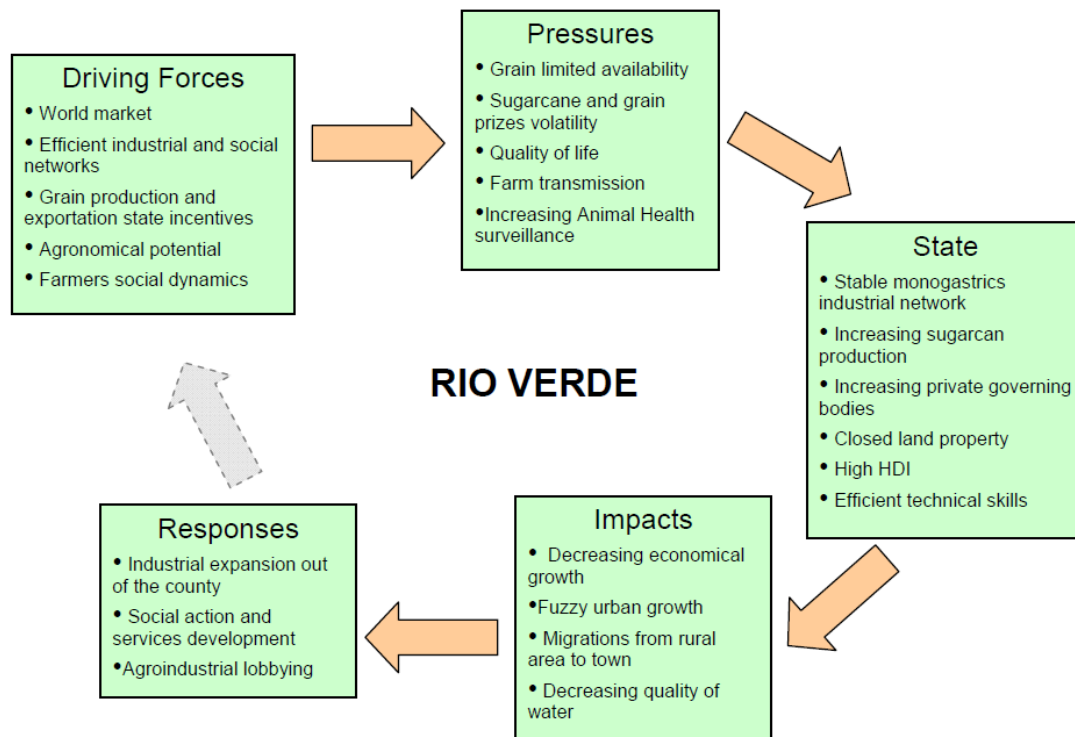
Driving Forces
• World market
• Efficient industrial and social networks
• Grain production and exportation state incentives
• Agronomical potential
• Farmers social dynamics

Pressures
• Grain limited availability
• Sugarcane and grain prizes volatility
• Quality of life
• Farm transmission
•Increasing Animal Health surveillance

State
• Stable monogastrics industrial network
• Increasing sugarcan production
• Increasing private governing bodies
• Closed land property
• High HDI
• Efficient technical skills

RIO VERDE

Impacts
• Decreasing economical growth
•Fuzzy urban growth
• Migrations from rural area to town
• Decreasing quality of water

Responses
• Industrial expansion out of the county
• Social action and services development
•Agroindustrial lobbying